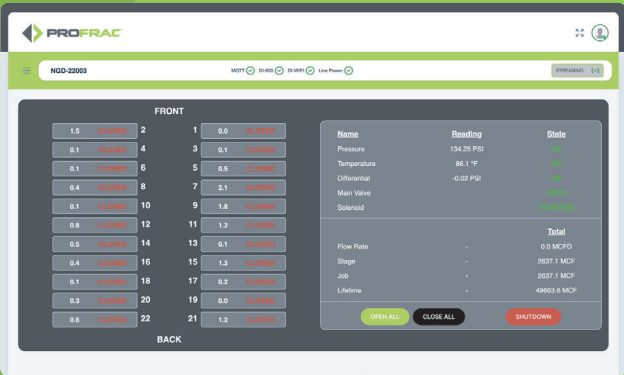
PROFRAC

NGD-22003

MQTT DI-650 DI-WIFI Line Power

STREAMING

FRONT

| | | | | | |
|---|---|---|---|---|---|
| 1.5 | CLOSED | 2 | 1 | 0.0 | CLOSED |
| 0.1 | CLOSED | 4 | 3 | 0.1 | CLOSED |
| 0.1 | CLOSED | 6 | 5 | 0.5 | CLOSED |
| 0.4 | CLOSED | 8 | 7 | 2.1 | CLOSED |
| 0.1 | CLOSED | 10 | 9 | 1.8 | CLOSED |
| 0.8 | CLOSED | 12 | 11 | 1.2 | CLOSED |
| 0.5 | CLOSED | 14 | 13 | 0.1 | CLOSED |
| 0.4 | CLOSED | 16 | 15 | 1.3 | CLOSED |
| 0.1 | CLOSED | 18 | 17 | 0.2 | CLOSED |
| 0.3 | CLOSED | 20 | 19 | 0.0 | CLOSED |
| 0.6 | CLOSED | 22 | 21 | 1.2 | CLOSED |

BACK

| Name | Reading | State |
|---|---|---|
| Pressure | 134.25 PSI | OK |
| Temperature | 86.1 °F | OK |
| Differential | -0.02 PSI | OK |
| Main Valve | | OPEN |
| Solenoid | | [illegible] |

| | | Total |
|---|---|---|
| Flow Rate | - | 0.0 MCFD |
| Stage | - | 2637.1 MCF |
| Job | - | 2637.1 MCF |
| Lifetime | - | 49663.6 MCF |

OPEN ALL CLOSE ALL SHUTDOWN